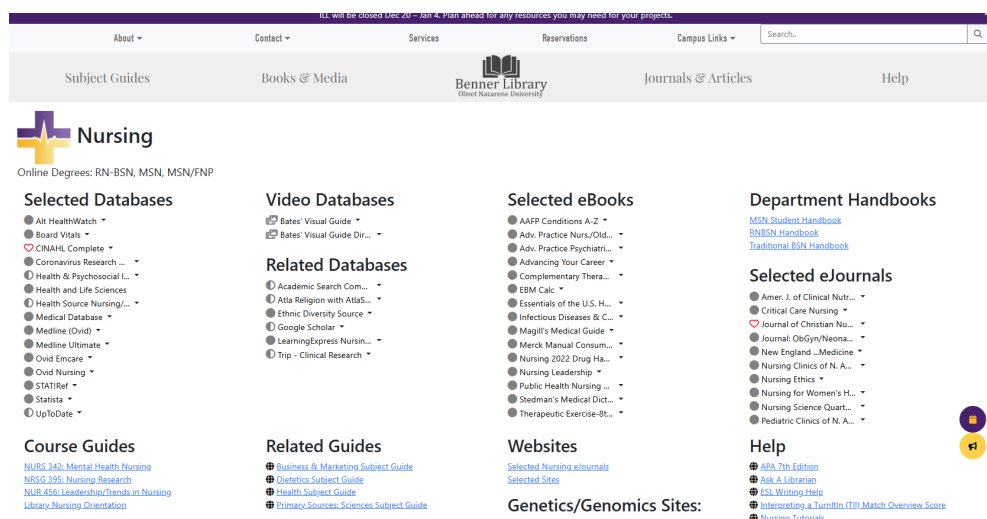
ILL will be closed Dec 20 – Jan 4. Plan ahead for any resources you may need for your projects.

About ▾ Contact ▾ Services Reservations Campus Links ▾ Search..

Subject Guides Books & Media Benner Library Olivet Nazarene University Journals & Articles Help

Nursing

Online Degrees: RN-BSN, MSN, MSN/FNP

Selected Databases
Alt HealthWatch
Board Vitals
CINAHL Complete
Coronavirus Research ...
Health & Psychosocial I...
Health and Life Sciences
Health Source Nursing/...
Medical Database
Medline (Ovid)
Medline Ultimate
Ovid Emcare
Ovid Nursing
STAT!Ref
Statista
UpToDate

Video Databases
Bates' Visual Guide
Bates' Visual Guide Dir...

Related Databases
Academic Search Com...
Atla Religion with AtlaS...
Ethnic Diversity Source
Google Scholar
LearningExpress Nursin...
Trip - Clinical Research

Selected eBooks
AAFP Conditions A-Z
Adv. Practice Nurs./Old...
Adv. Practice Psychiatri...
Advancing Your Career
Complementary Thera...
EBM Calc
Essentials of the U.S. H...
Infectious Diseases & C...
Magill's Medical Guide
Merck Manual Consum...
Nursing 2022 Drug Ha...
Nursing Leadership
Public Health Nursing ...
Stedman's Medical Dict...
Therapeutic Exercise-8t...

Department Handbooks
MSN Student Handbook
RNBSN Handbook
Traditional BSN Handbook

Selected eJournals
Amer. J. of Clinical Nutr...
Critical Care Nursing
Journal of Christian Nu...
Journal: ObGyn/Neona...
New England ...Medicine
Nursing Clinics of N. A...
Nursing Ethics
Nursing for Women's H...
Nursing Science Quart...
Pediatric Clinics of N. A...

Course Guides
NURS 342: Mental Health Nursing
NRSG 395: Nursing Research
NUR 456: Leadership/Trends in Nursing
Library Nursing Orientation

Related Guides
Business & Marketing Subject Guide
Dietetics Subject Guide
Health Subject Guide
Primary Sources: Sciences Subject Guide

Websites
Selected Nursing eJournals
Selected Sites

Genetics/Genomics Sites:

Help
APA 7th Edition
Ask A Librarian
ESL Writing Help
Interpreting a TurnItIn (TII) Match Overview Score
Nursing Tutorials